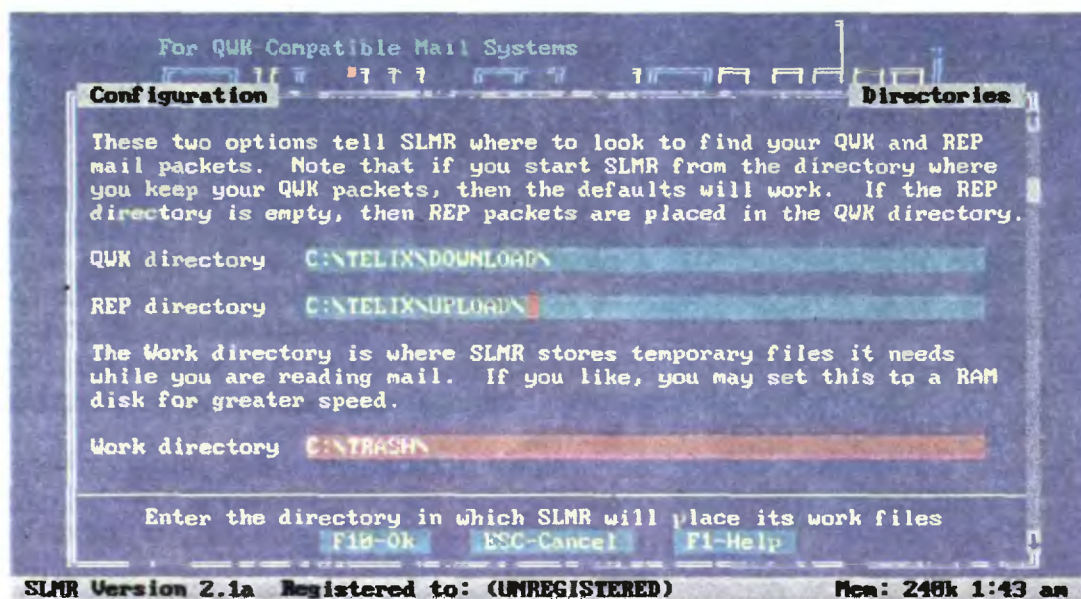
For QWK-Compatible Mail Systems

Configuration

Directories

These two options tell SLMR where to look to find your QWK and REP mail packets. Note that if you start SLMR from the directory where you keep your QWK packets, then the defaults will work. If the REP directory is empty, then REP packets are placed in the QWK directory.

QWK directory C:\TELIX\DOWNLOAD\

REP directory C:\TELIX\UPLOAD\

The Work directory is where SLMR stores temporary files it needs while you are reading mail. If you like, you may set this to a RAM disk for greater speed.

Work directory C:\TRASH\

Enter the directory in which SLMR will place its work files

F10-Ok ESC-Cancel F1-Help

SLMR Version 2.1a Registered to: (UNREGISTERED) Mem: 240k 1:43 am